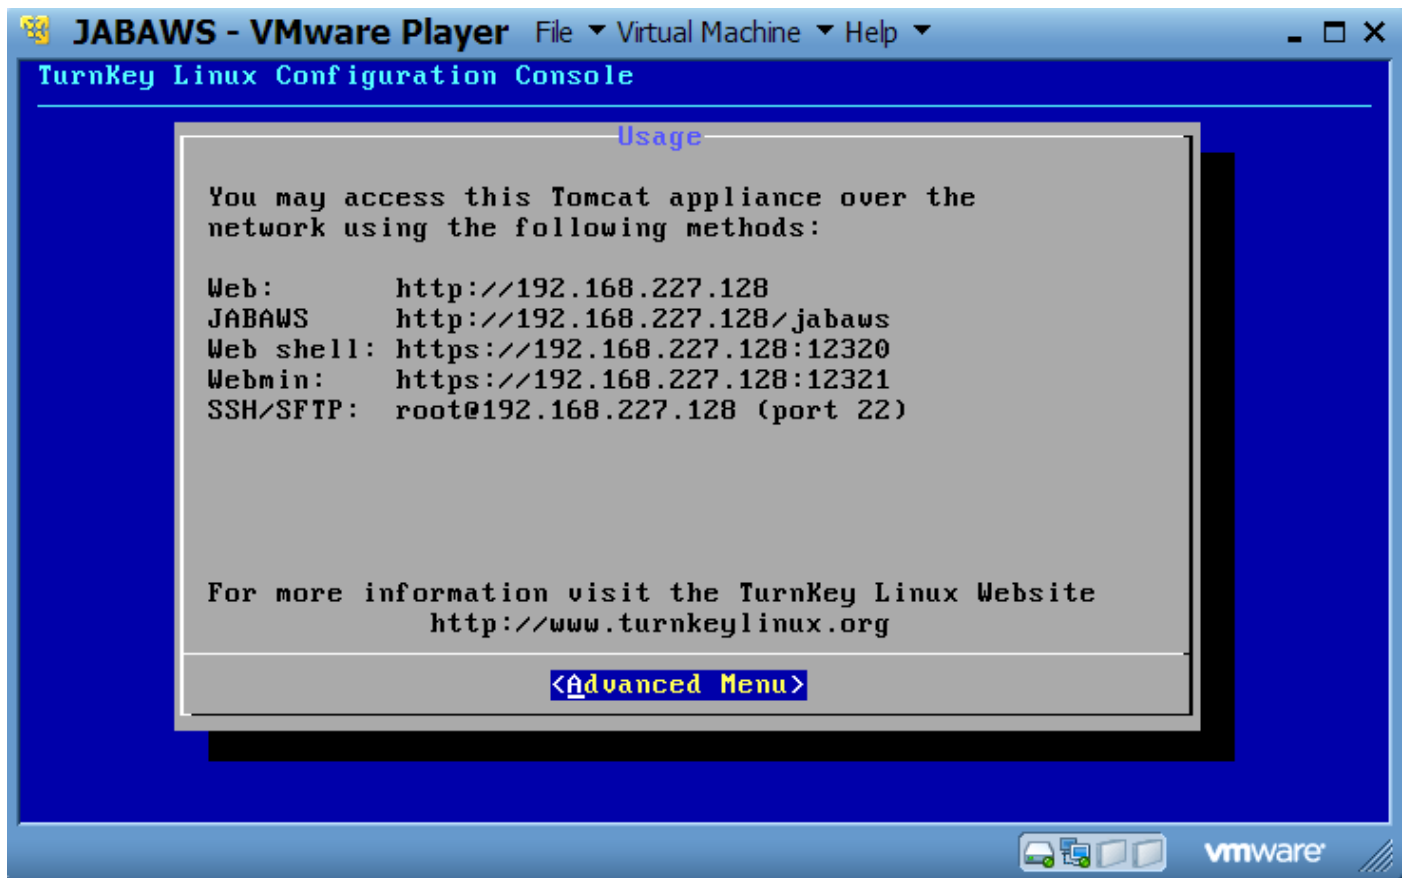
JABAWS - VMware Player File Virtual Machine Help

TurnKey Linux Configuration Console

Usage

You may access this Tomcat appliance over the network using the following methods:

| | |
|---|---|
| Web: | http://192.168.227.128 |
| JABAWS | http://192.168.227.128/jabaws |
| Web shell: | https://192.168.227.128:12320 |
| Webmin: | https://192.168.227.128:12321 |
| SSH/SFTP: | root@192.168.227.128 (port 22) |

For more information visit the TurnKey Linux Website
http://www.turnkeylinux.org

<Advanced Menu>

vmware